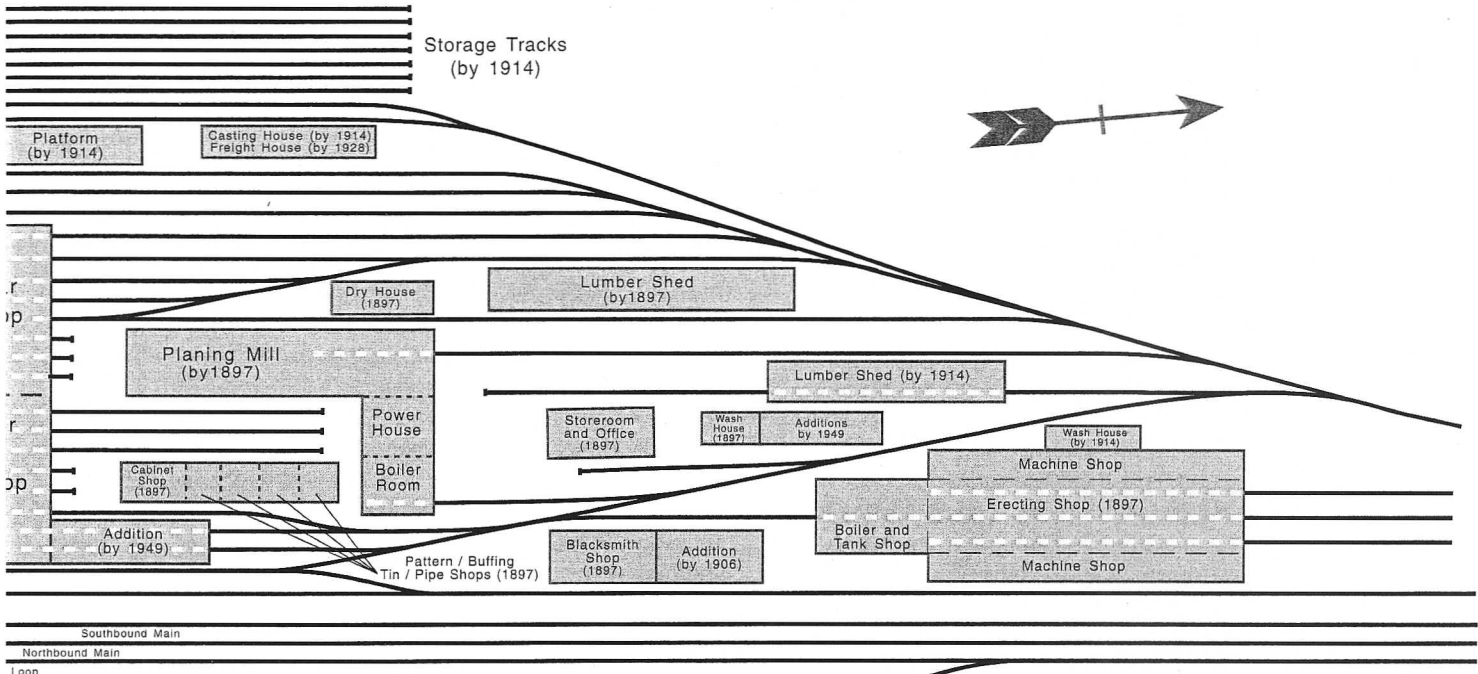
Storage Tracks (by 1914)

Platform (by 1914)

Casting House (by 1914) Freight House (by 1928)

.r
op

r
op

Dry House (1897)

Lumber Shed (by1897)

Planing Mill (by1897)

Power House

Boiler Room

Lumber Shed (by 1914)

Storeroom and Office (1897)

Wash House (1897)

Additions by 1949

Wash House (by 1914)

Machine Shop

Erecting Shop (1897)

Boiler and Tank Shop

Machine Shop

Cabinet Shop (1897)

Addition (by 1949)

Pattern / Buffing Tin / Pipe Shops (1897)

Blacksmith Shop (1897)

Addition (by 1906)

Southbound Main

Northbound Main

Loop